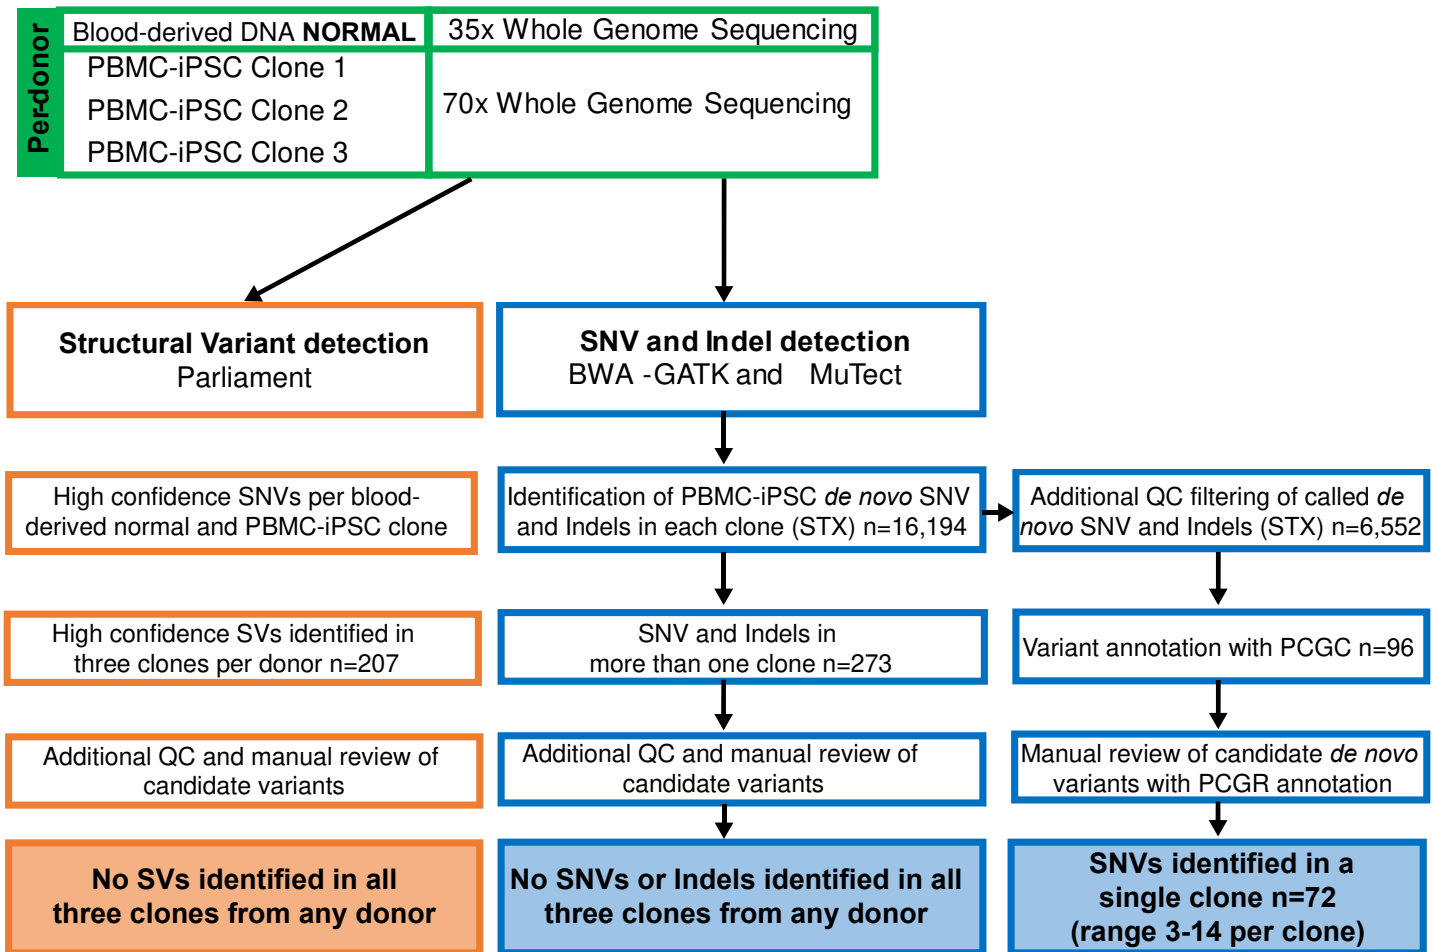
Per-donor

Blood-derived DNA **NORMAL**

35x Whole Genome Sequencing

PBMC-iPSC Clone 1

PBMC-iPSC Clone 2

PBMC-iPSC Clone 3

70x Whole Genome Sequencing

**Structural Variant detection**
Parliament

**SNV and Indel detection**
BWA -GATK and MuTect

High confidence SNVs per blood-derived normal and PBMC-iPSC clone

Identification of PBMC-iPSC *de novo* SNV and Indels in each clone (STX) n=16,194

Additional QC filtering of called *de novo* SNV and Indels (STX) n=6,552

High confidence SVs identified in three clones per donor n=207

SNV and Indels in more than one clone n=273

Variant annotation with PCGC n=96

Additional QC and manual review of candidate variants

Additional QC and manual review of candidate variants

Manual review of candidate *de novo* variants with PCGR annotation

**No SVs identified in all three clones from any donor**

**No SNVs or Indels identified in all three clones from any donor**

**SNVs identified in a single clone n=72 (range 3-14 per clone)**